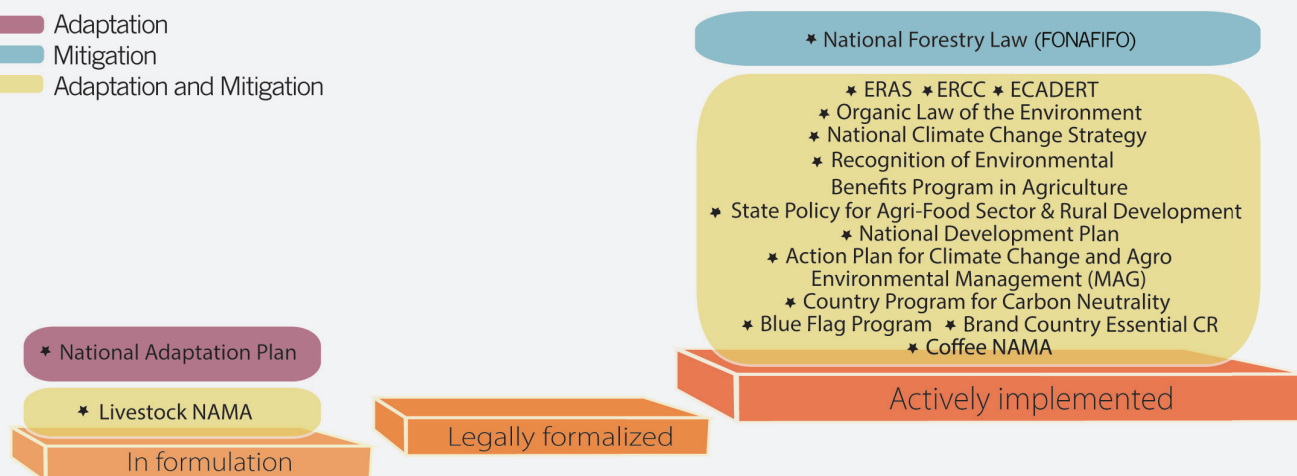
Adaptation
Mitigation
Adaptation and Mitigation

★ National Forestry Law (FONAFIFO)

★ ERAS ★ ERCC ★ ECADERT
★ Organic Law of the Environment
★ National Climate Change Strategy
★ Recognition of Environmental Benefits Program in Agriculture
★ State Policy for Agri-Food Sector & Rural Development
★ National Development Plan
★ Action Plan for Climate Change and Agro Environmental Management (MAG)
★ Country Program for Carbon Neutrality
★ Blue Flag Program ★ Brand Country Essential CR
★ Coffee NAMA

★ National Adaptation Plan

★ Livestock NAMA

In formulation

Legally formalized

Actively implemented